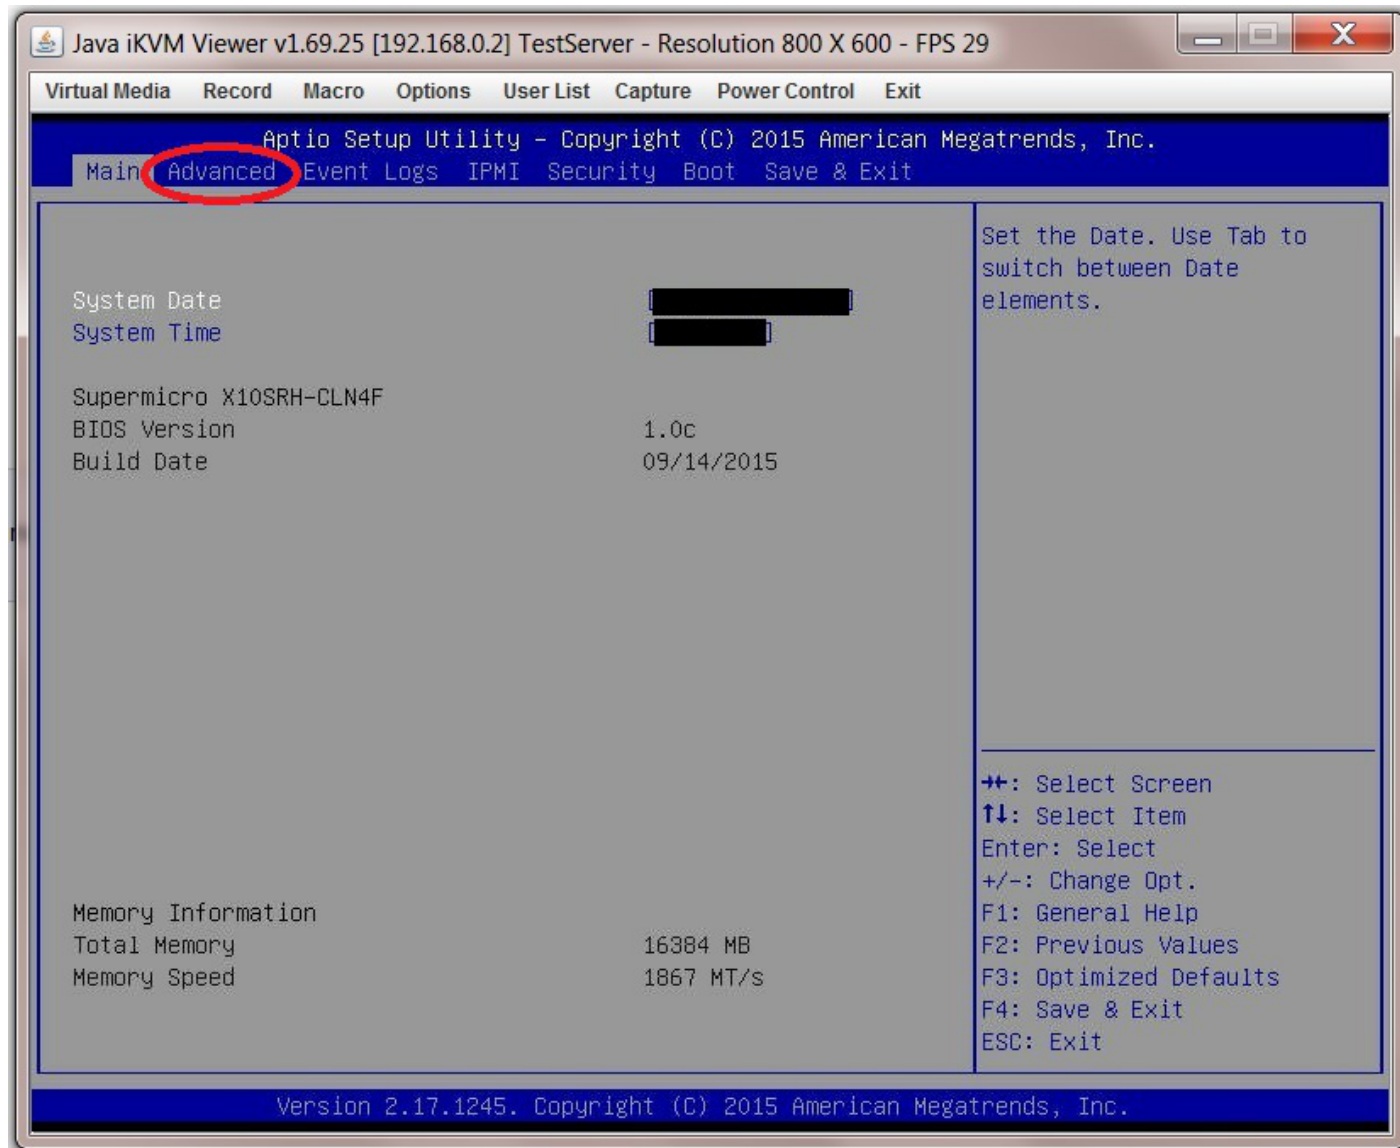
Java iKVM Viewer v1.69.25 [192.168.0.2] TestServer - Resolution 800 X 600 - FPS 29

Virtual Media Record Macro Options User List Capture Power Control Exit

Aptio Setup Utility – Copyright (C) 2015 American Megatrends, Inc.

Main Advanced Event Logs IPMI Security Boot Save & Exit

System Date
System Time

Supermicro X10SRH-CLN4F
BIOS Version 1.0c
Build Date 09/14/2015

Memory Information
Total Memory 16384 MB
Memory Speed 1867 MT/s

Set the Date. Use Tab to switch between Date elements.

→←: Select Screen
↑↓: Select Item
Enter: Select
+/-: Change Opt.
F1: General Help
F2: Previous Values
F3: Optimized Defaults
F4: Save & Exit
ESC: Exit

Version 2.17.1245. Copyright (C) 2015 American Megatrends, Inc.